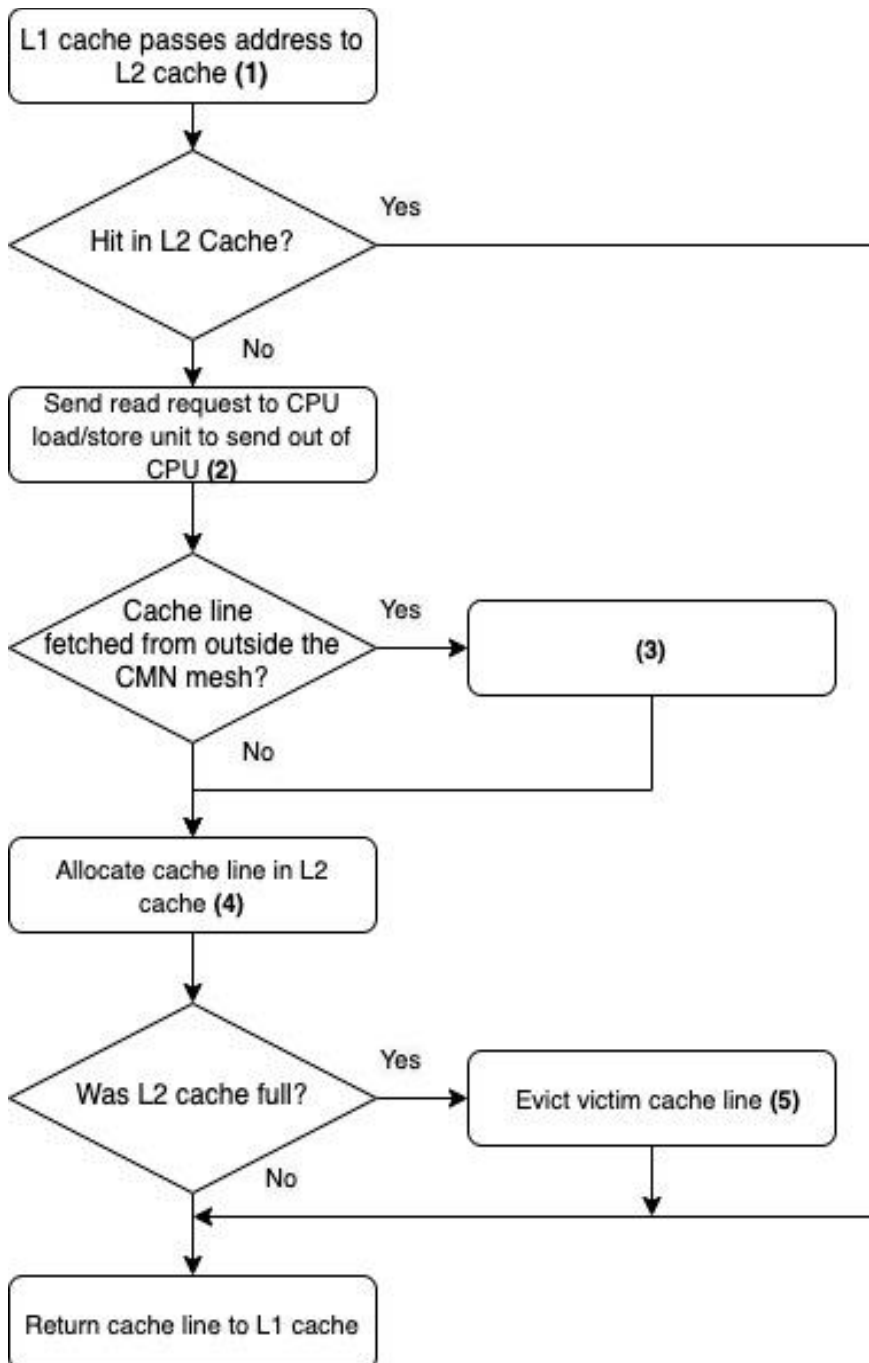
L1 cache passes address to L2 cache **(1)**

Hit in L2 Cache?

Yes

No

Send read request to CPU load/store unit to send out of CPU **(2)**

Cache line fetched from outside the CMN mesh?

Yes

**(3)**

No

Allocate cache line in L2 cache **(4)**

Was L2 cache full?

Yes

Evict victim cache line **(5)**

No

Return cache line to L1 cache